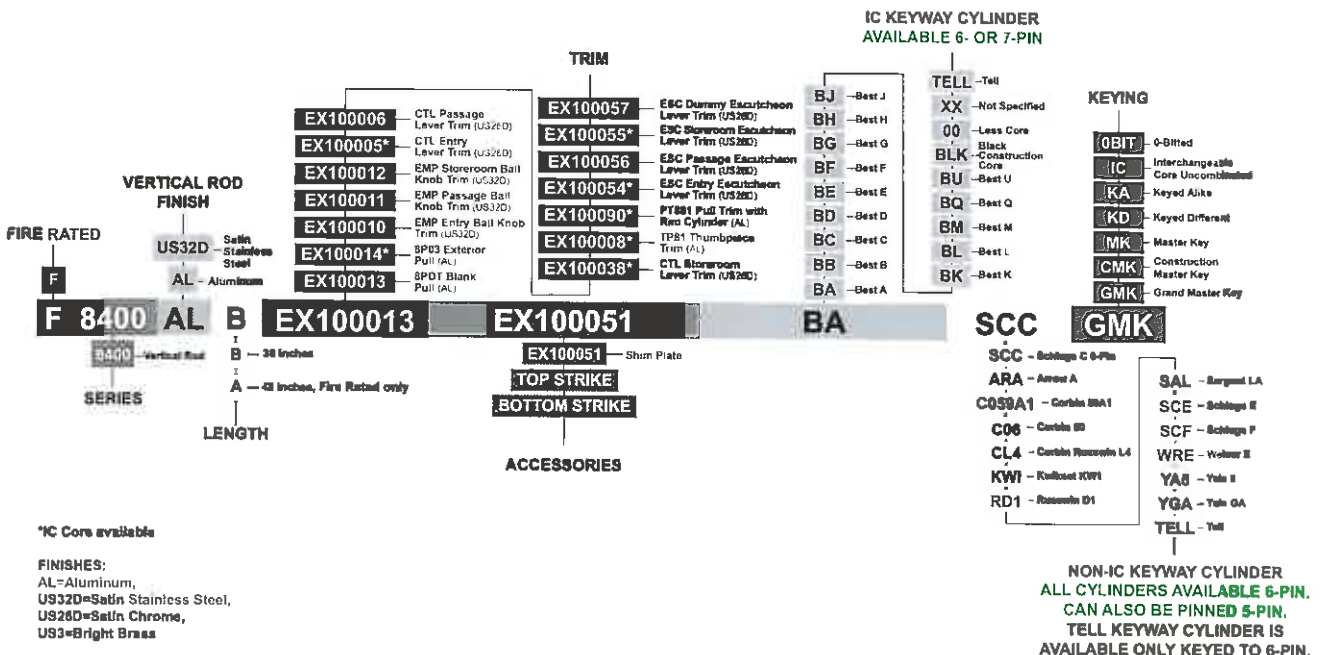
FIRE RATED

F

VERTICAL ROD FINISH

US32D – Satin Stainless Steel

AL – Aluminum

F 8400 AL B EX100013 EX100051 BA SCC GMK

8400 – Vertical Rod

SERIES

B – 36 inches

A – 48 inches, Fire Rated only

LENGTH

EX100006 CTL Passage Lever Trim (US26D)
EX100005* CTL Entry Lever Trim (US26D)
EX100012 EMP Storeroom Ball Knob Trim (US32D)
EX100011 EMP Passage Ball Knob Trim (US32D)
EX100010 EMP Entry Ball Knob Trim (US32D)
EX100014* BP03 Exterior Pull (AL)
EX100013 BPDT Blank Pull (AL)

TRIM

EX100057 ESC Dummy Escutcheon Lever Trim (US26D)
EX100055* ESC Storeroom Escutcheon Lever Trim (US26D)
EX100056 ESC Passage Escutcheon Lever Trim (US26D)
EX100054* ESC Entry Escutcheon Lever Trim (US26D)
EX100090* PT581 Pull Trim with Rim Cylinder (AL)
EX100008* TP81 Thumbpiece Trim (AL)
EX100038* CTL Storeroom Lever Trim (US26D)

EX100051 – Shim Plate
TOP STRIKE
BOTTOM STRIKE

ACCESSORIES

IC KEYWAY CYLINDER
AVAILABLE 6- OR 7-PIN

BJ – Best J
BH – Best H
BG – Best G
BF – Best F
BE – Best E
BD – Best D
BC – Best C
BB – Best B
BA – Best A

TELL – Tell
XX – Not Specified
00 – Less Core
BLK – Black Construction Core
BU – Best U
BQ – Best Q
BM – Best M
BL – Best L
BK – Best K

KEYING

0BIT – 0-Bitted
IC – Interchangeable Core Uncombinated
KA – Keyed Alike
KD – Keyed Different
MK – Master Key
CMK – Construction Master Key
GMK – Grand Master Key

SCC – Schlage C 6-Pin
ARA – Arrow A
C059A1 – Corbin 59A1
C06 – Corbin 60
CL4 – Corbin Russwin L4
KWI – Kwikset KW1
RD1 – Russwin D1

SAL – Sargent LA
SCE – Schlage E
SCF – Schlage F
WRE – Weiser E
YA8 – Yale 8
YGA – Yale GA
TELL – Tell

NON-IC KEYWAY CYLINDER
ALL CYLINDERS AVAILABLE 6-PIN.
CAN ALSO BE PINNED 5-PIN.
TELL KEYWAY CYLINDER IS AVAILABLE ONLY KEYED TO 6-PIN.

*IC Core available

FINISHES:
AL=Aluminum,
US32D=Satin Stainless Steel,
US26D=Satin Chrome,
US3=Bright Brass